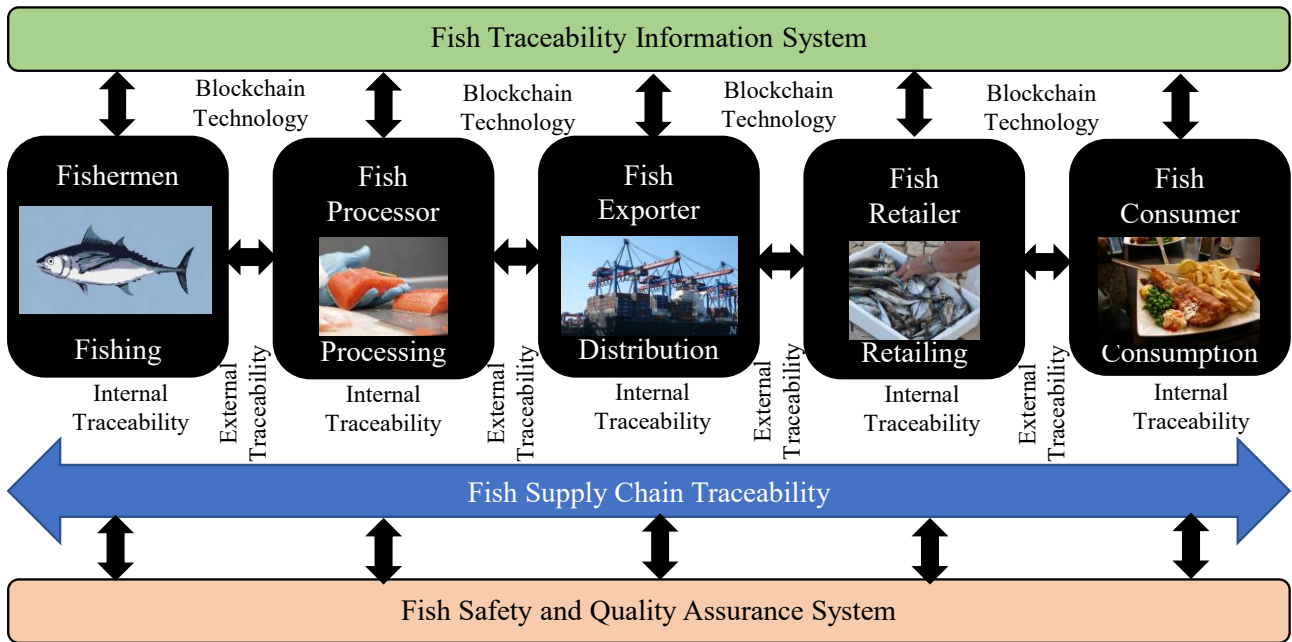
Fish Traceability Information System

Blockchain Technology

Blockchain Technology

Blockchain Technology

Blockchain Technology

Fishermen

Fishing

Internal Traceability

External Traceability

Fish Processor

Processing

Internal Traceability

External Traceability

Fish Exporter

Distribution

Internal Traceability

External Traceability

Fish Retailer

Retailing

Internal Traceability

External Traceability

Fish Consumer

Consumption

Internal Traceability

Fish Supply Chain Traceability

Fish Safety and Quality Assurance System